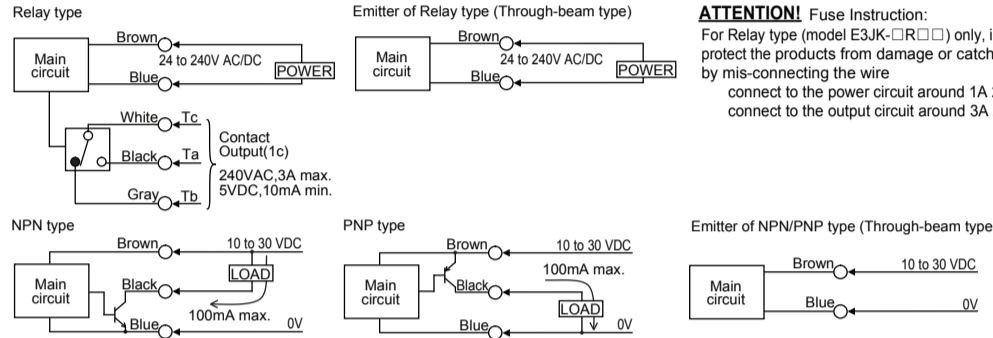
Relay type

Main circuit

Brown

24 to 240V AC/DC

POWER

Blue

White Tc

Black Ta

Gray Tb

Contact Output(1c)

240VAC,3A max.
5VDC,10mA min.

Emitter of Relay type (Through-beam type)

Main circuit

Brown

24 to 240V AC/DC

POWER

Blue

ATTENTION! Fuse Instruction:

For Relay type (model E3JK-□R□□) only, i
protect the products from damage or catch
by mis-connecting the wire
connect to the power circuit around 1A
connect to the output circuit around 3A

NPN type

Main circuit

Brown

10 to 30 VDC

Black

LOAD

100mA max.

Blue

0V

PNP type

Main circuit

Brown

10 to 30 VDC

100mA max.

Black

LOAD

Blue

0V

Emitter of NPN/PNP type (Through-beam type

Main circuit

Brown

10 to 30 VDC

Blue

0V